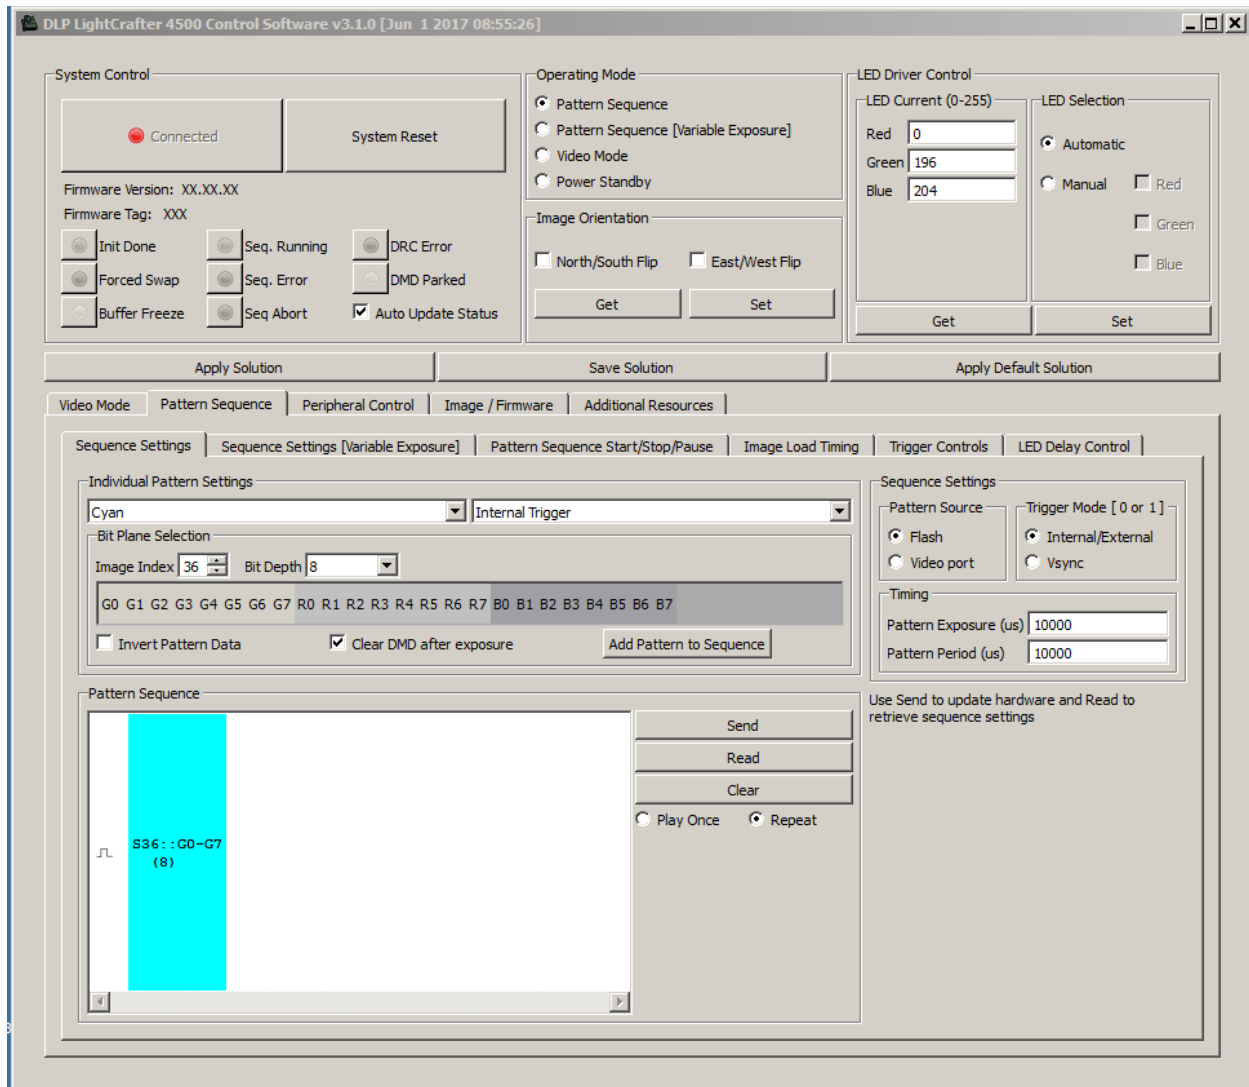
DLP LightCrafter 4500 Control Software v3.1.0 [Jun 1 2017 08:55:26]

System Control

Connected

System Reset

Firmware Version: XX.XX.XX

Firmware Tag: XXX

Init Done
Seq. Running
DRC Error
Forced Swap
Seq. Error
DMD Parked
Buffer Freeze
Seq Abort
Auto Update Status

Operating Mode

Pattern Sequence
Pattern Sequence [Variable Exposure]
Video Mode
Power Standby

Image Orientation

North/South Flip
East/West Flip

Get
Set

LED Driver Control

LED Current (0-255)

Red 0
Green 196
Blue 204

LED Selection

Automatic
Manual
Red
Green
Blue

Get
Set

Apply Solution
Save Solution
Apply Default Solution

Video Mode | Pattern Sequence | Peripheral Control | Image / Firmware | Additional Resources

Sequence Settings | Sequence Settings [Variable Exposure] | Pattern Sequence Start/Stop/Pause | Image Load Timing | Trigger Controls | LED Delay Control

Individual Pattern Settings

Cyan
Internal Trigger

Bit Plane Selection

Image Index 36
Bit Depth 8

G0 G1 G2 G3 G4 G5 G6 G7 R0 R1 R2 R3 R4 R5 R6 R7 B0 B1 B2 B3 B4 B5 B6 B7

Invert Pattern Data
Clear DMD after exposure
Add Pattern to Sequence

Sequence Settings

Pattern Source
Flash
Video port

Trigger Mode [ 0 or 1 ]
Internal/External
Vsync

Timing
Pattern Exposure (us) 10000
Pattern Period (us) 10000

Pattern Sequence

S36::G0-G7
(8)

Send
Read
Clear

Play Once
Repeat

Use Send to update hardware and Read to retrieve sequence settings